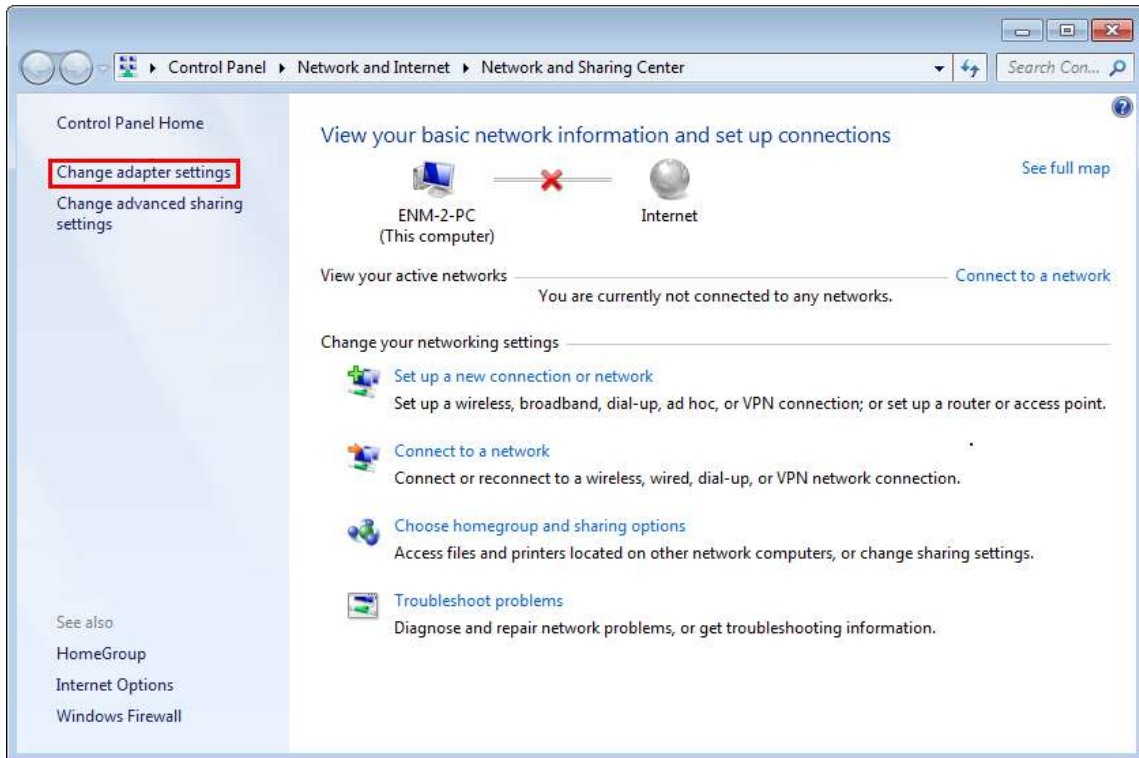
Control Panel ▸ Network and Internet ▸ Network and Sharing Center

Search Con...

Control Panel Home

Change adapter settings

Change advanced sharing settings

View your basic network information and set up connections

See full map

ENM-2-PC
(This computer)

Internet

View your active networks

Connect to a network

You are currently not connected to any networks.

Change your networking settings

Set up a new connection or network
Set up a wireless, broadband, dial-up, ad hoc, or VPN connection; or set up a router or access point.

Connect to a network
Connect or reconnect to a wireless, wired, dial-up, or VPN network connection.

Choose homegroup and sharing options
Access files and printers located on other network computers, or change sharing settings.

Troubleshoot problems
Diagnose and repair network problems, or get troubleshooting information.

See also

HomeGroup

Internet Options

Windows Firewall